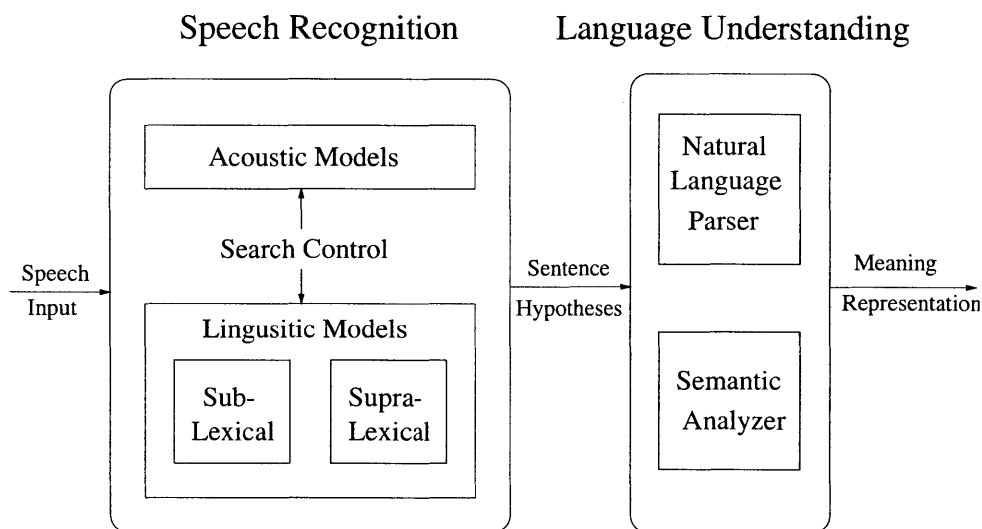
Speech Recognition

Language Understanding

Acoustic Models

Search Control

Speech Input

Lingusitic Models

Sub-Lexical

Supra-Lexical

Sentence Hypotheses

Natural Language Parser

Semantic Analyzer

Meaning Representation